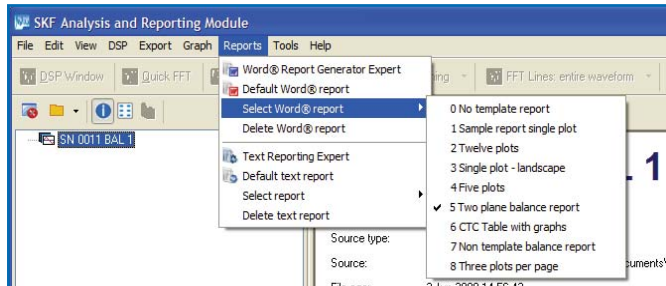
SKF Analysis and Reporting Module

File Edit View DSP Export Graph Reports Tools Help

DSP Window Quick FFT

ing FFT Lines: entire waveform

SN 0011 BAL 1

Word® Report Generator Expert
Default Word® report
Select Word® report
Delete Word® report
Text Reporting Expert
Default text report
Select report
Delete text report

0 No template report
1 Sample report single plot
2 Twelve plots
3 Single plot - landscape
4 Five plots
5 Two plane balance report
6 CTC Table with graphs
7 Non template balance report
8 Three plots per page

L 1

Source type:

Source:

cuments\

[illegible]